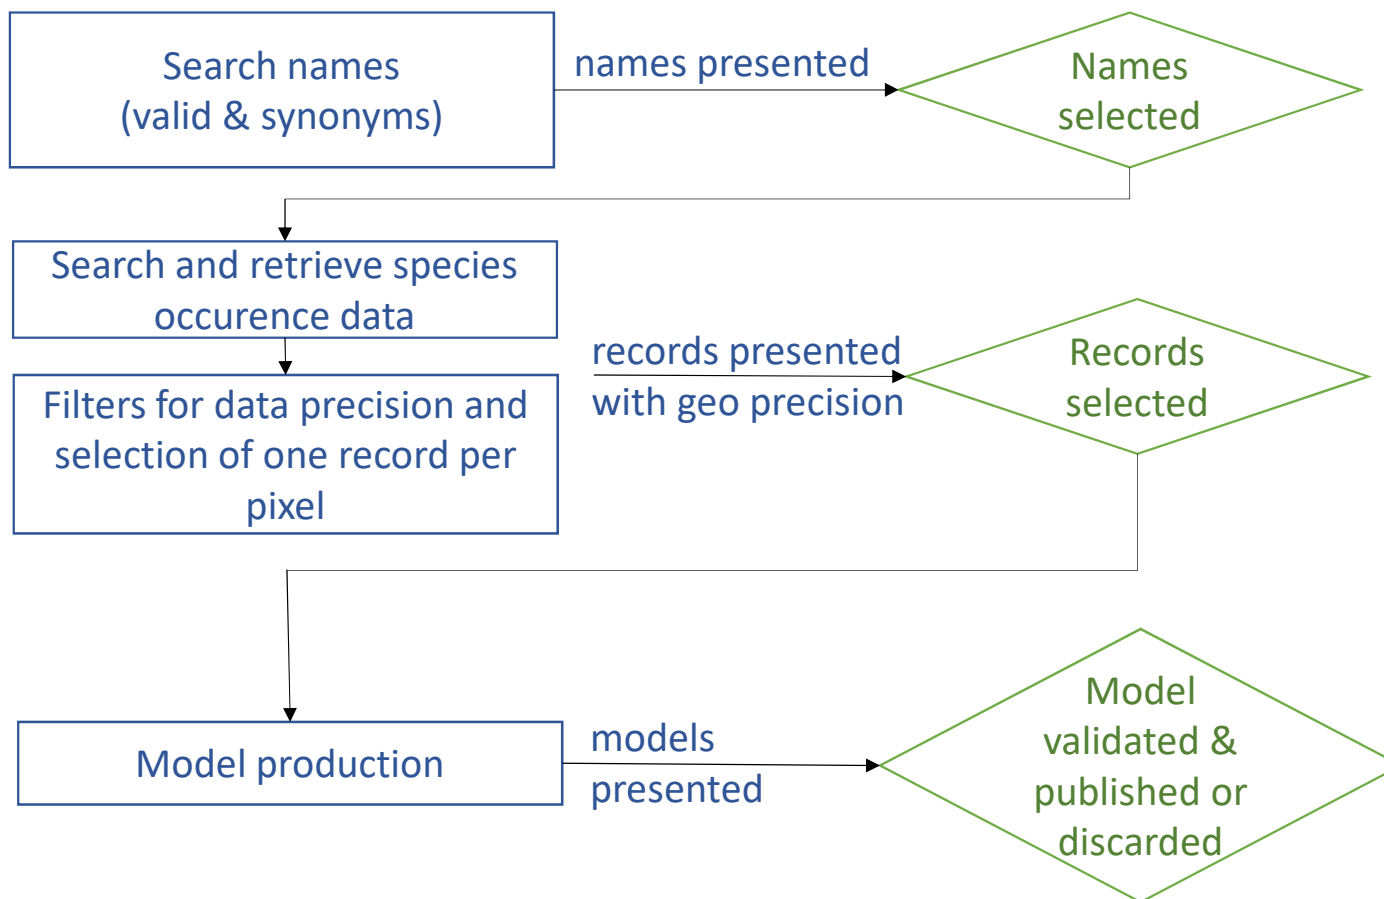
Search names (valid & synonyms)

names presented

Names selected

Search and retrieve species occurence data

Filters for data precision and selection of one record per pixel

records presented with geo precision

Records selected

Model production

models presented

Model validated & published or discarded